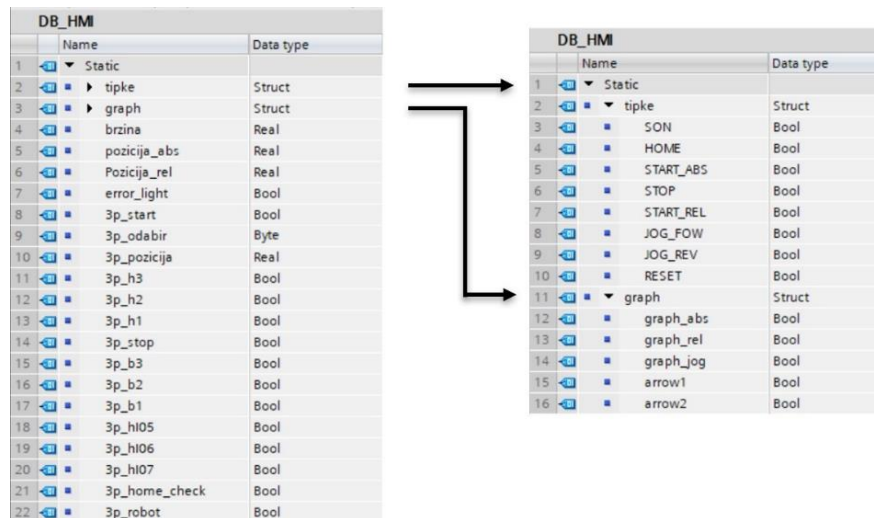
DB_HMI

| | Name | Data type |
|---|---|---|
| 1 | Static | |
| 2 | tipke | Struct |
| 3 | graph | Struct |
| 4 | brzina | Real |
| 5 | pozicija_abs | Real |
| 6 | Pozicija_rel | Real |
| 7 | error_light | Bool |
| 8 | 3p_start | Bool |
| 9 | 3p_odabir | Byte |
| 10 | 3p_pozicija | Real |
| 11 | 3p_h3 | Bool |
| 12 | 3p_h2 | Bool |
| 13 | 3p_h1 | Bool |
| 14 | 3p_stop | Bool |
| 15 | 3p_b3 | Bool |
| 16 | 3p_b2 | Bool |
| 17 | 3p_b1 | Bool |
| 18 | 3p_hl05 | Bool |
| 19 | 3p_hl06 | Bool |
| 20 | 3p_hl07 | Bool |
| 21 | 3p_home_check | Bool |
| 22 | 3p_robot | Bool |

DB_HMI

| | Name | Data type |
|---|---|---|
| 1 | Static | |
| 2 | tipke | Struct |
| 3 | SON | Bool |
| 4 | HOME | Bool |
| 5 | START_ABS | Bool |
| 6 | STOP | Bool |
| 7 | START_REL | Bool |
| 8 | JOG_FOW | Bool |
| 9 | JOG_REV | Bool |
| 10 | RESET | Bool |
| 11 | graph | Struct |
| 12 | graph_abs | Bool |
| 13 | graph_rel | Bool |
| 14 | graph_jog | Bool |
| 15 | arrow1 | Bool |
| 16 | arrow2 | Bool |